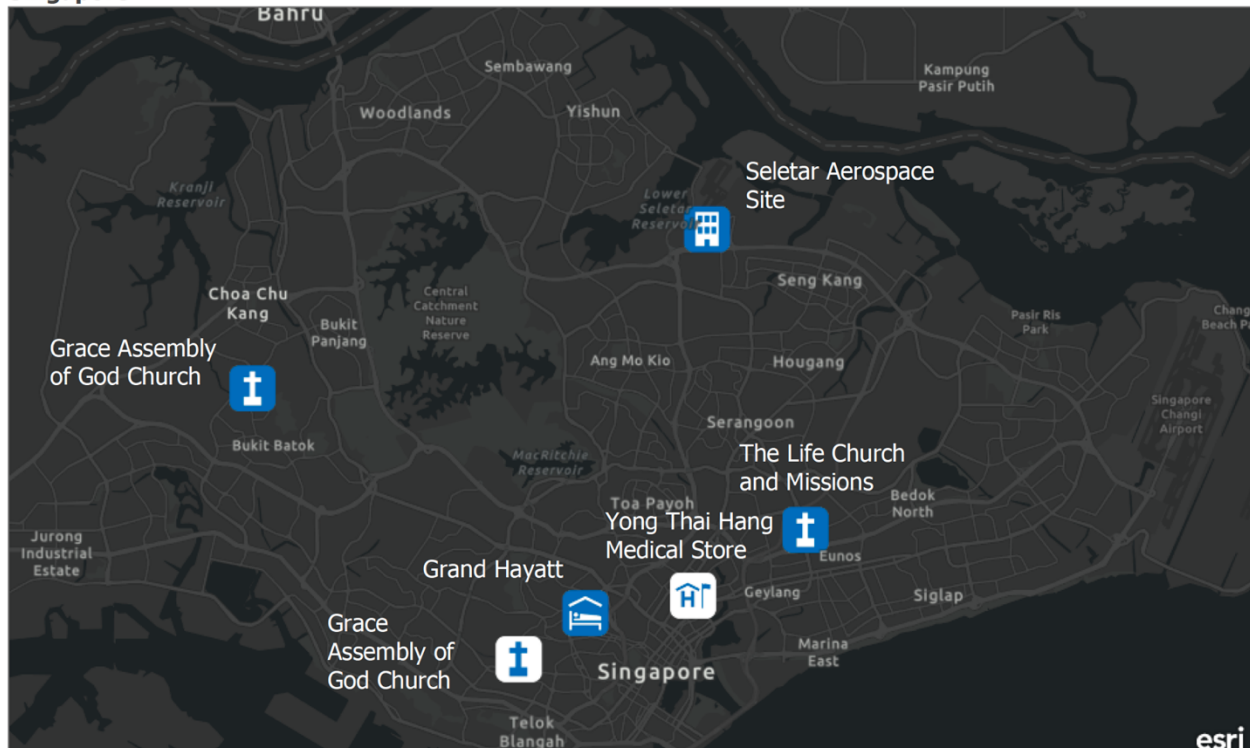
Bahru
Sembawang
Kampung Pasir Putih
Woodlands
Yishun
Seletar Aerospace Site
Kranji Reservoir
Lower Seletar Reservoir
Seng Kang
Choa Chu Kang
Bukit Panjang
Central Catchment Nature Reserve
Pasir Ris Park
Changi Beach P
Grace Assembly of God Church
Ang Mo Kio
Hougang
Singapore Changi Airport
Serangoon
Bukit Batok
MacRitchie Reservoir
The Life Church and Missions
Toa Payoh
Bedok North
Yong Thai Hang Medical Store
Jurong Industrial Estate
Eunos
Grand Hayatt
Geylang
Siglap
Grace Assembly of God Church
Marina East
Singapore
Telok Blangah
esri